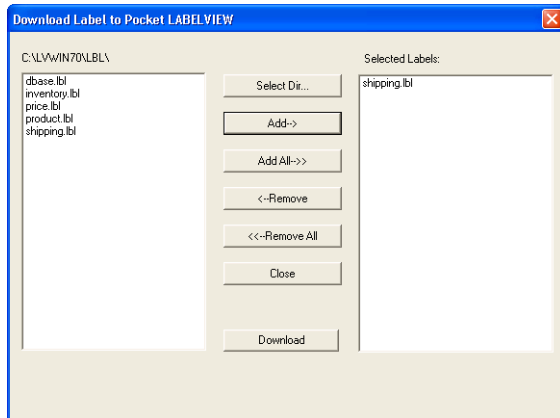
Download Label to Pocket LABELVIEW

C:\LVWIN70\LBL\

dbase.lbl
inventory.lbl
price.lbl
product.lbl
shipping.lbl

Select Dir...

Add-->

Add All-->>

<--Remove

<<--Remove All

Close

Download

Selected Labels:

shipping.lbl